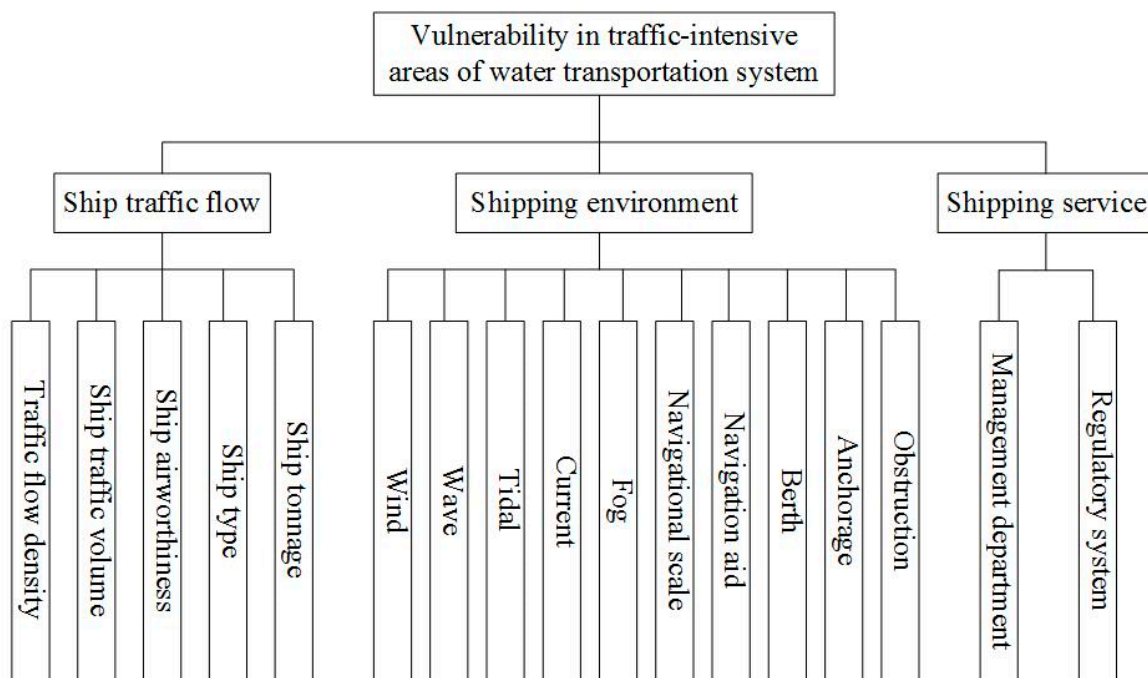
Vulnerability in traffic-intensive areas of water transportation system

Ship traffic flow

Shipping environment

Shipping service

Traffic flow density

Ship traffic volume

Ship airworthiness

Ship type

Ship tonnage

Wind

Wave

Tidal

Current

Fog

Navigational scale

Navigation aid

Berth

Anchorage

Obstruction

Management department

Regulatory system